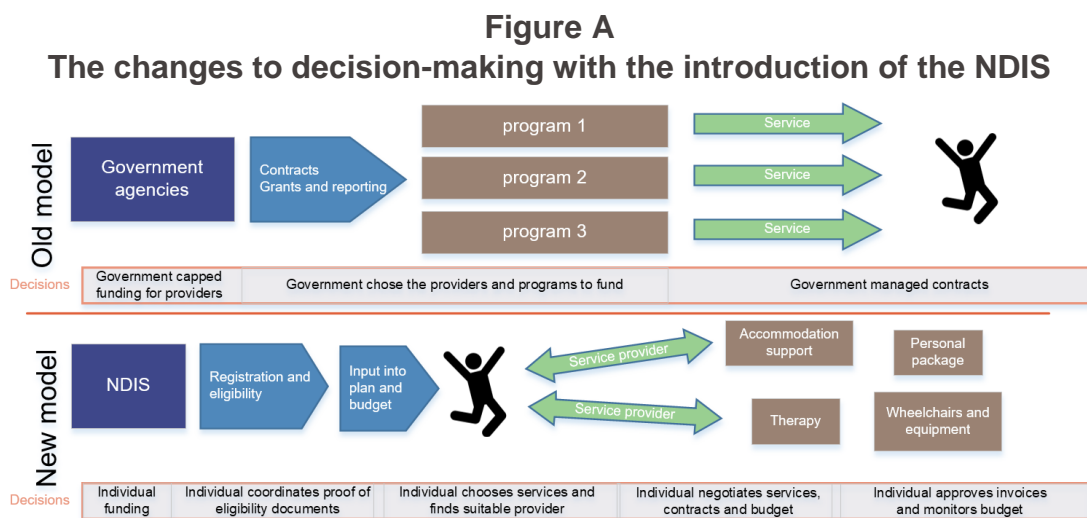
Figure A
The changes to decision-making with the introduction of the NDIS

Old model

Government agencies

Contracts Grants and reporting

program 1

program 2

program 3

Service

Service

Service

Decisions

| Government capped funding for providers | Government chose the providers and programs to fund | Government managed contracts |
|---|---|---|

New model

NDIS

Registration and eligibility

Input into plan and budget

Service provider

Service provider

Accommodation support

Personal package

Therapy

Wheelchairs and equipment

Decisions

| Individual funding | Individual coordinates proof of eligibility documents | Individual chooses services and finds suitable provider | Individual negotiates services, contracts and budget | Individual approves invoices and monitors budget |
|---|---|---|---|---|